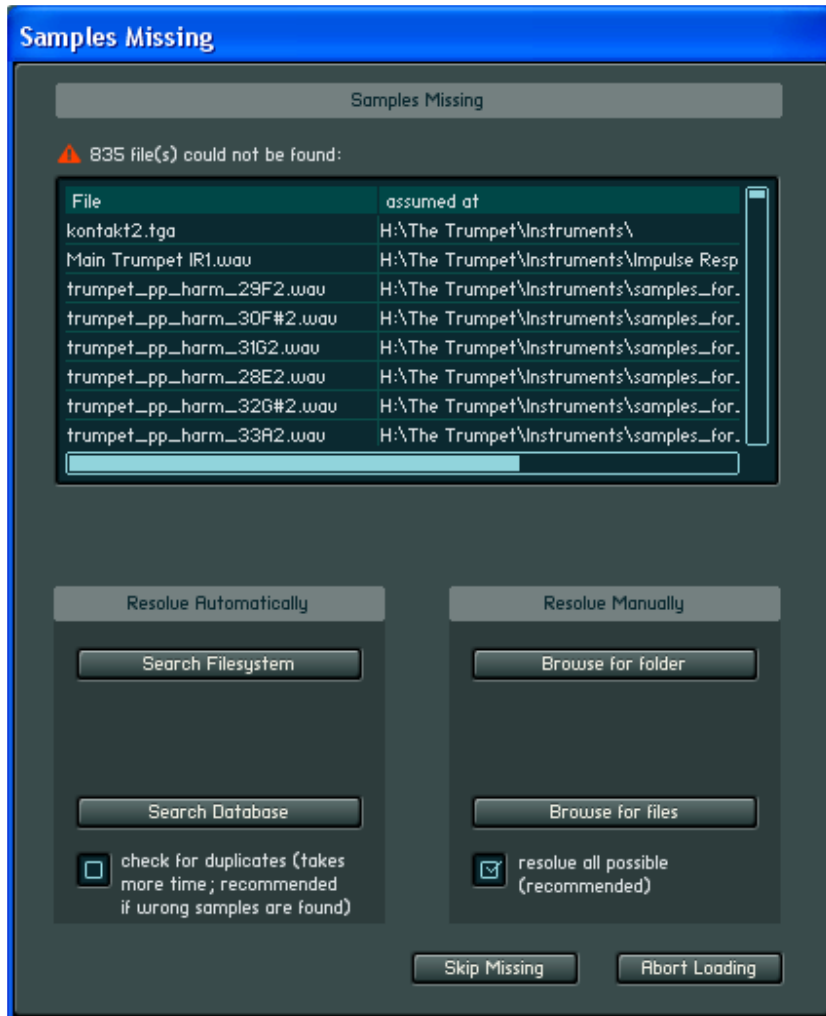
Samples Missing

Samples Missing

835 file(s) could not be found:

| File | assumed at |
|---|---|
| kontakt2.tga | H:\The Trumpet\Instruments\ |
| Main Trumpet IR1.wav | H:\The Trumpet\Instruments\Impulse Resp |
| trumpet_pp_harm_29F2.wav | H:\The Trumpet\Instruments\samples_for. |
| trumpet_pp_harm_30F#2.wav | H:\The Trumpet\Instruments\samples_for. |
| trumpet_pp_harm_31G2.wav | H:\The Trumpet\Instruments\samples_for. |
| trumpet_pp_harm_28E2.wav | H:\The Trumpet\Instruments\samples_for. |
| trumpet_pp_harm_32G#2.wav | H:\The Trumpet\Instruments\samples_for. |
| trumpet_pp_harm_33A2.wav | H:\The Trumpet\Instruments\samples_for. |

Resolve Automatically

Search Filesystem

Search Database

check for duplicates (takes more time; recommended if wrong samples are found)

Resolve Manually

Browse for folder

Browse for files

resolve all possible (recommended)

Skip Missing

Abort Loading